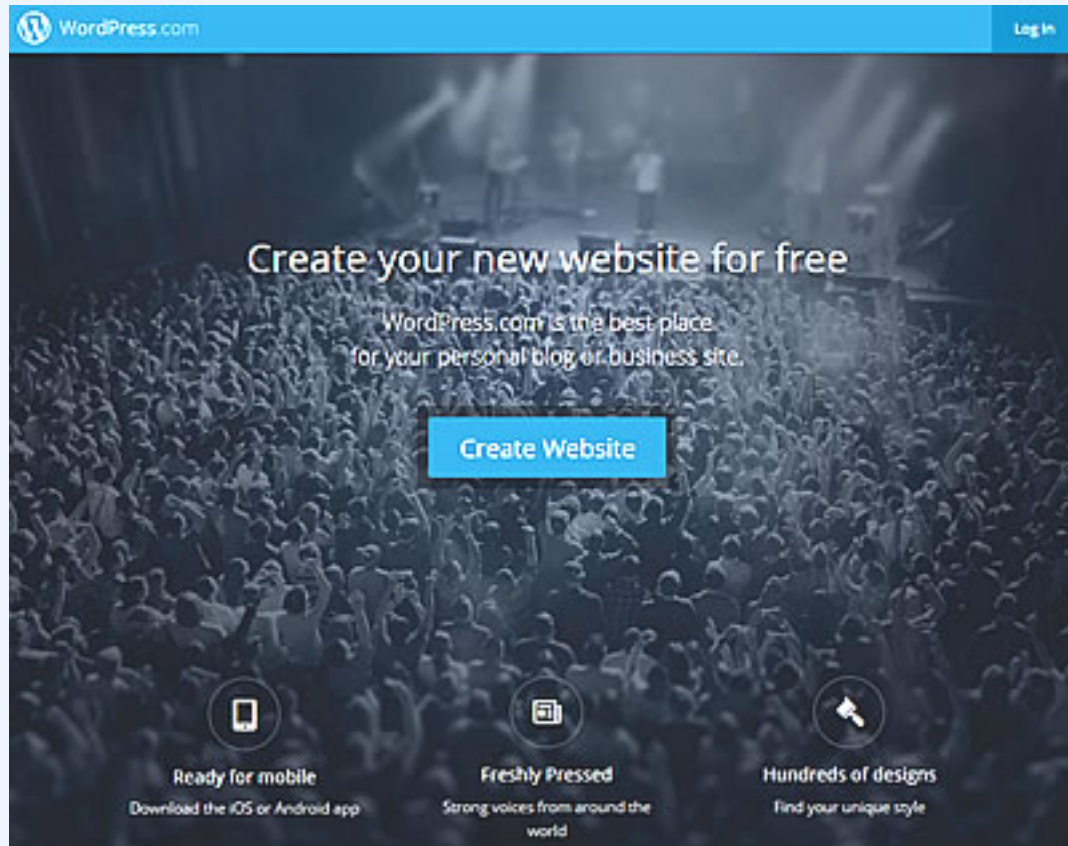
WordPress.com

Log In

Create your new website for free

WordPress.com is the best place for your personal blog or business site.

Create Website

Ready for mobile
Download the iOS or Android app

Freshly Pressed
Strong voices from around the world

Hundreds of designs
Find your unique style